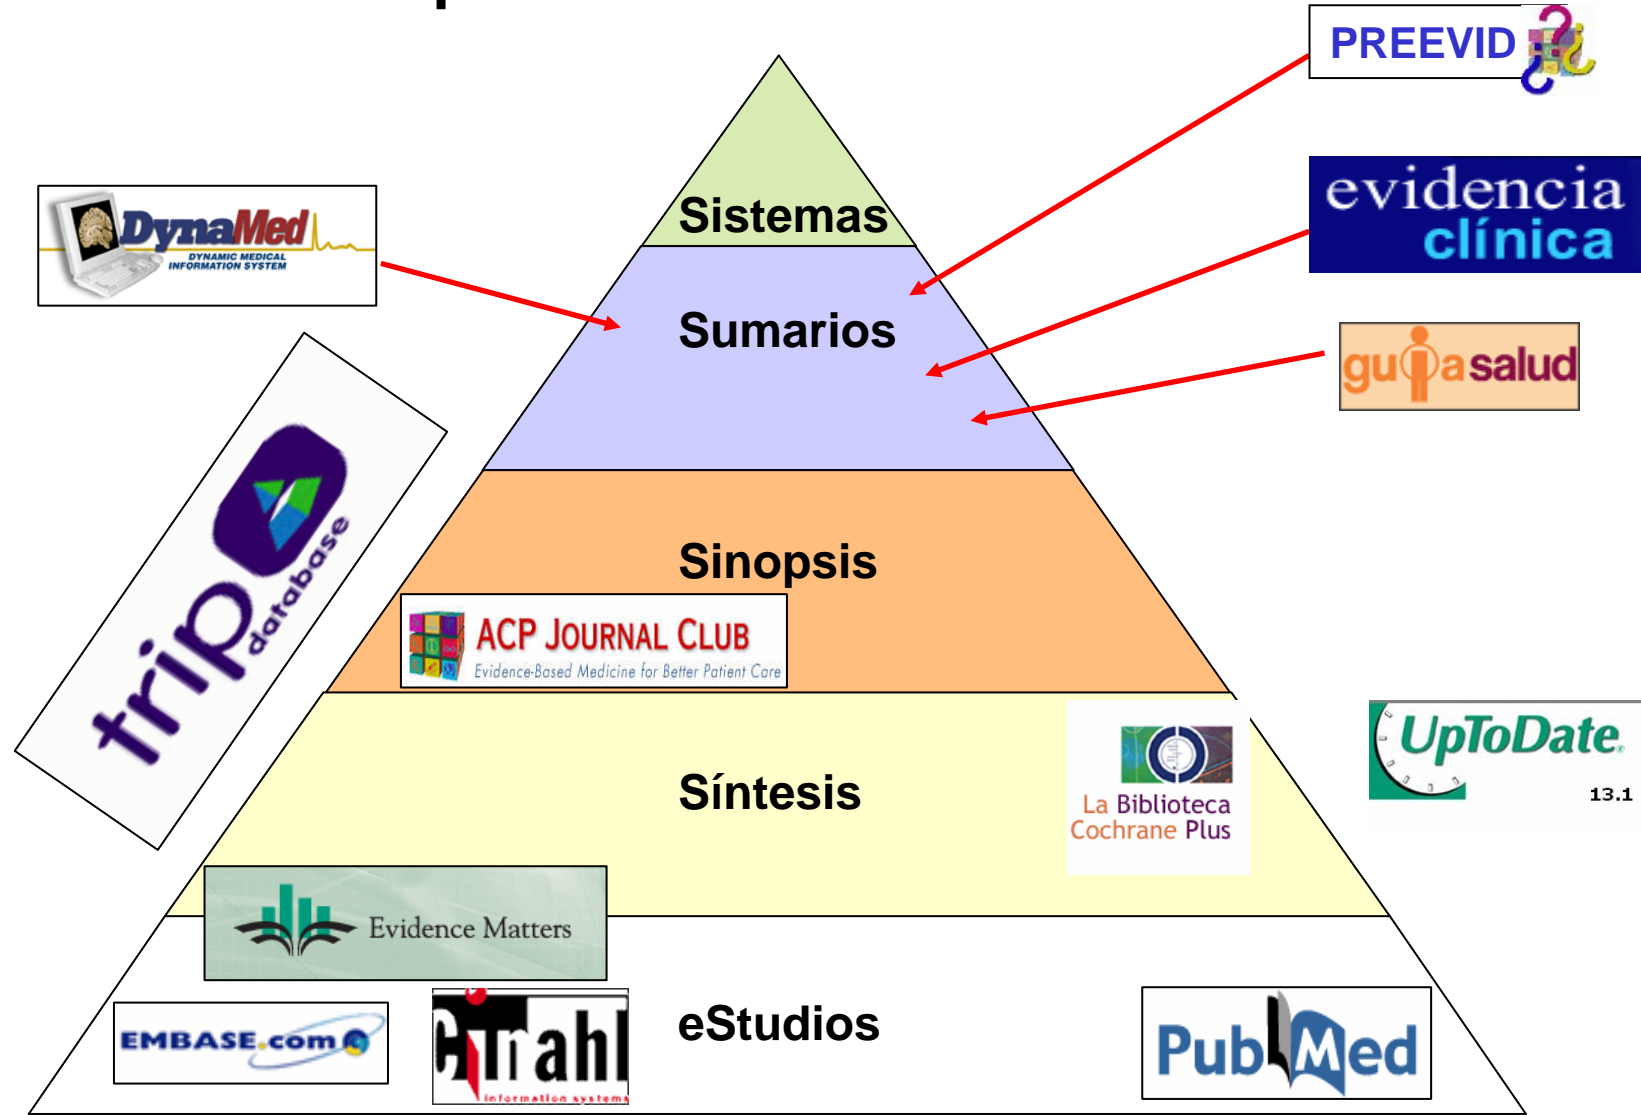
PREEVID

evidencia clínica

DynaMed
DYNAMIC MEDICAL INFORMATION SYSTEM

Sistemas

Sumarios

guiasalud

trip database

Sinopsis

ACP JOURNAL CLUB
Evidence-Based Medicine for Better Patient Care

UpToDate 13.1

Síntesis

La Biblioteca Cochrane Plus

Evidence Matters

EMBASE.com

Cinahl information systems

eStudios

PubMed